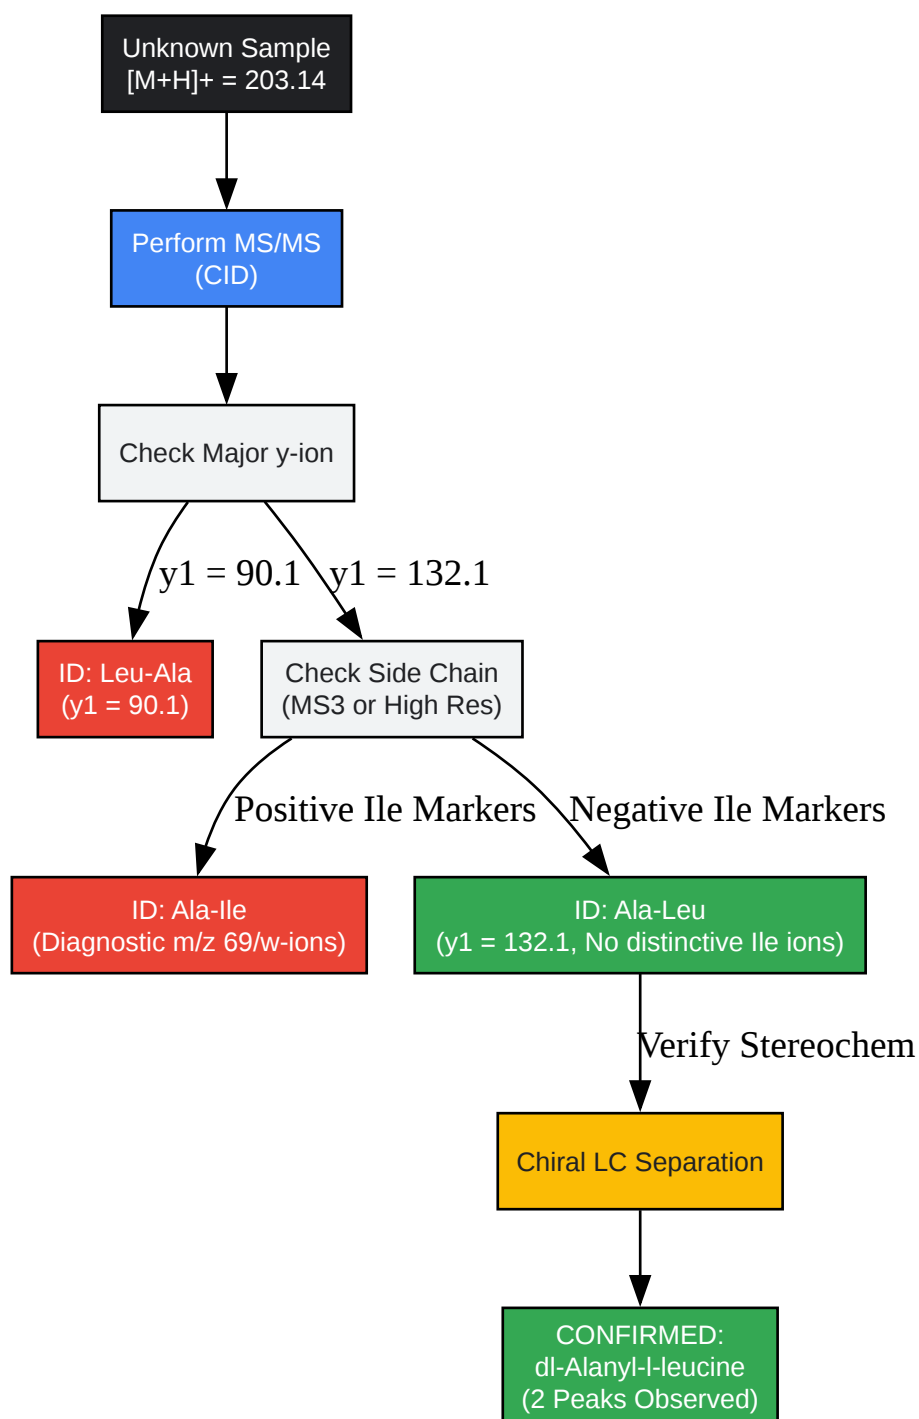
Unknown Sample
[M+H]+ = 203.14

Perform MS/MS
(CID)

Check Major y-ion

y1 = 90.1

y1 = 132.1

ID: Leu-Ala
(y1 = 90.1)

Check Side Chain
(MS3 or High Res)

Positive Ile Markers

Negative Ile Markers

ID: Ala-Ile
(Diagnostic m/z 69/w-ions)

ID: Ala-Leu
(y1 = 132.1, No distinctive Ile ions)

Verify Stereochem

Chiral LC Separation

CONFIRMED:
dl-Alanyl-l-leucine
(2 Peaks Observed)